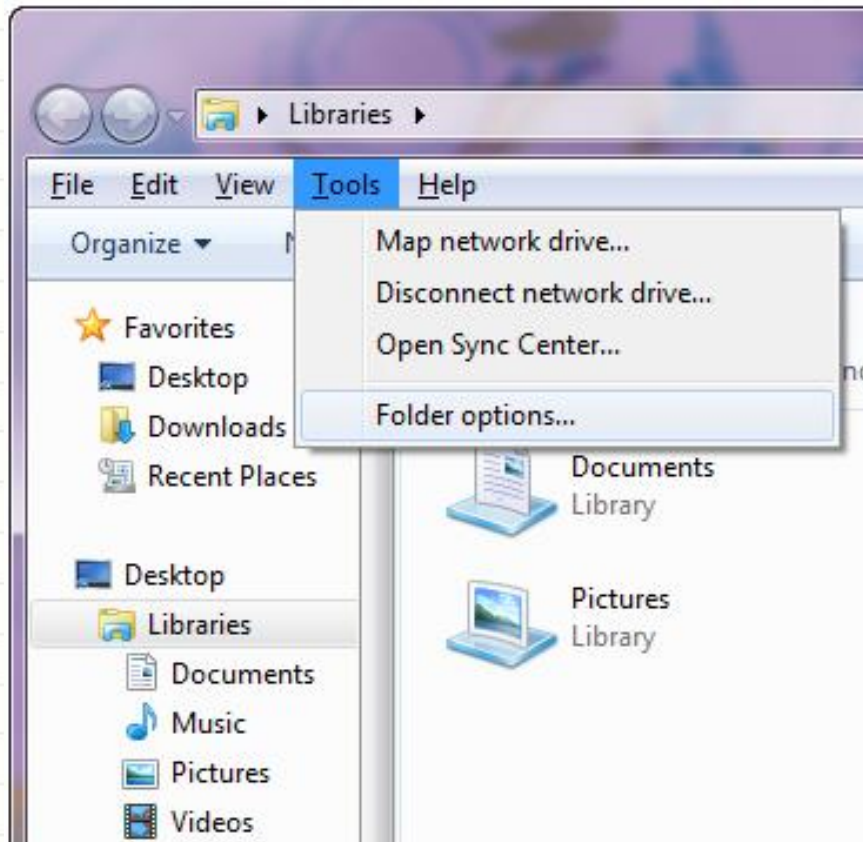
Libraries

File Edit View Tools Help

Organize

Map network drive...
Disconnect network drive...
Open Sync Center...
Folder options...

Favorites
Desktop
Downloads
Recent Places

Desktop
Libraries
Documents
Music
Pictures
Videos

Documents
Library

Pictures
Library